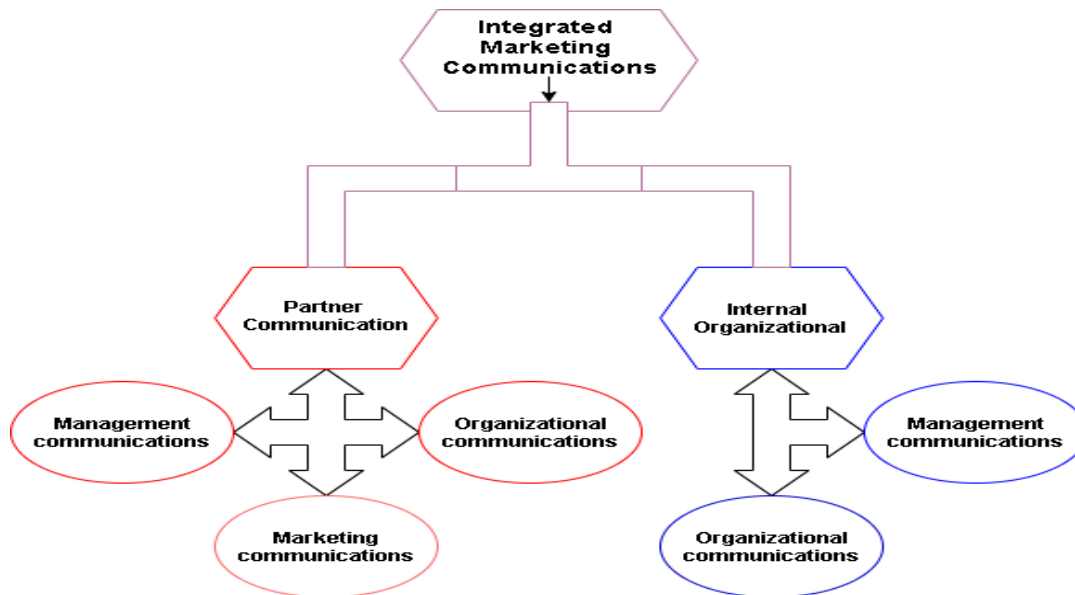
Integrated Marketing Communications

Partner Communication

Management communications

Organizational communications

Marketing communications

Internal Organizational

Management communications

Organizational communications